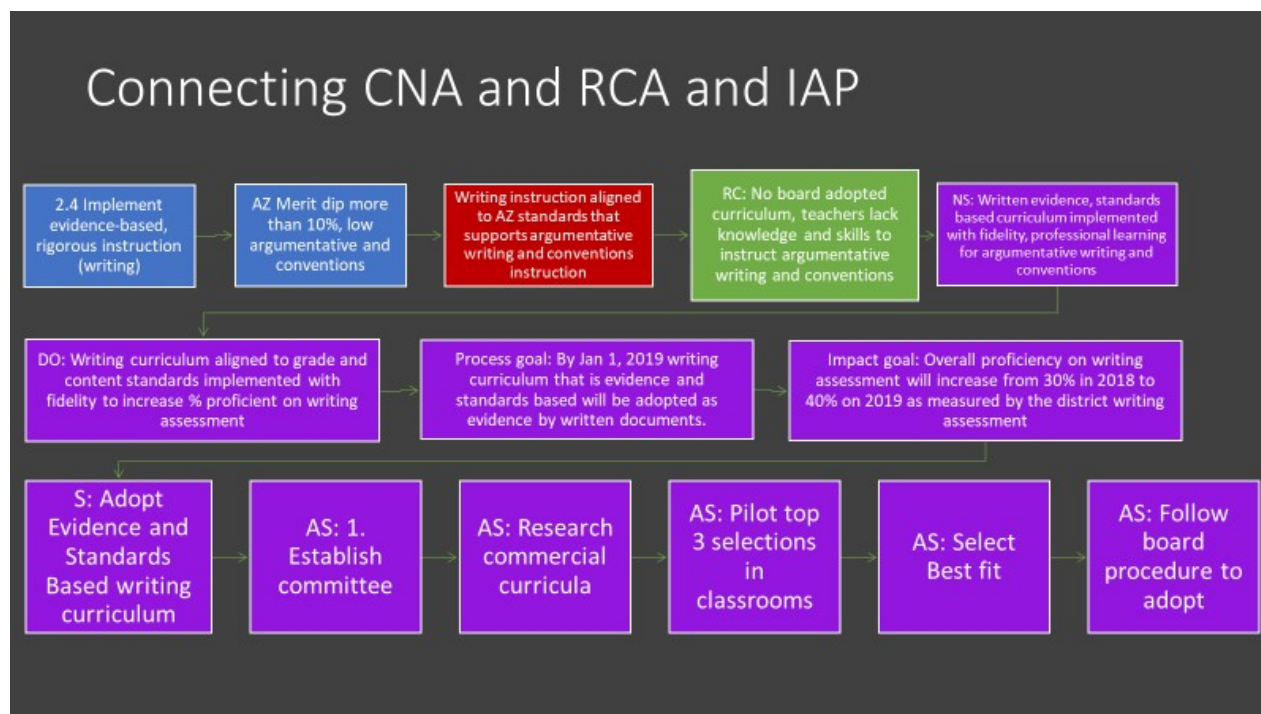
Connecting CNA and RCA and IAP

2.4 Implement evidence-based, rigorous instruction (writing)

AZ Merit dip more than 10%, low argumentative and conventions

Writing instruction aligned to AZ standards that supports argumentative writing and conventions instruction

RC: No board adopted curriculum, teachers lack knowledge and skills to instruct argumentative writing and conventions

NS: Written evidence, standards based curriculum implemented with fidelity, professional learning for argumentative writing and conventions

DO: Writing curriculum aligned to grade and content standards implemented with fidelity to increase % proficient on writing assessment

Process goal: By Jan 1, 2019 writing curriculum that is evidence and standards based will be adopted as evidence by written documents.

Impact goal: Overall proficiency on writing assessment will increase from 30% in 2018 to 40% on 2019 as measured by the district writing assessment

S: Adopt Evidence and Standards Based writing curriculum

AS: 1. Establish committee

AS: Research commercial curricula

AS: Pilot top 3 selections in classrooms

AS: Select Best fit

AS: Follow board procedure to adopt